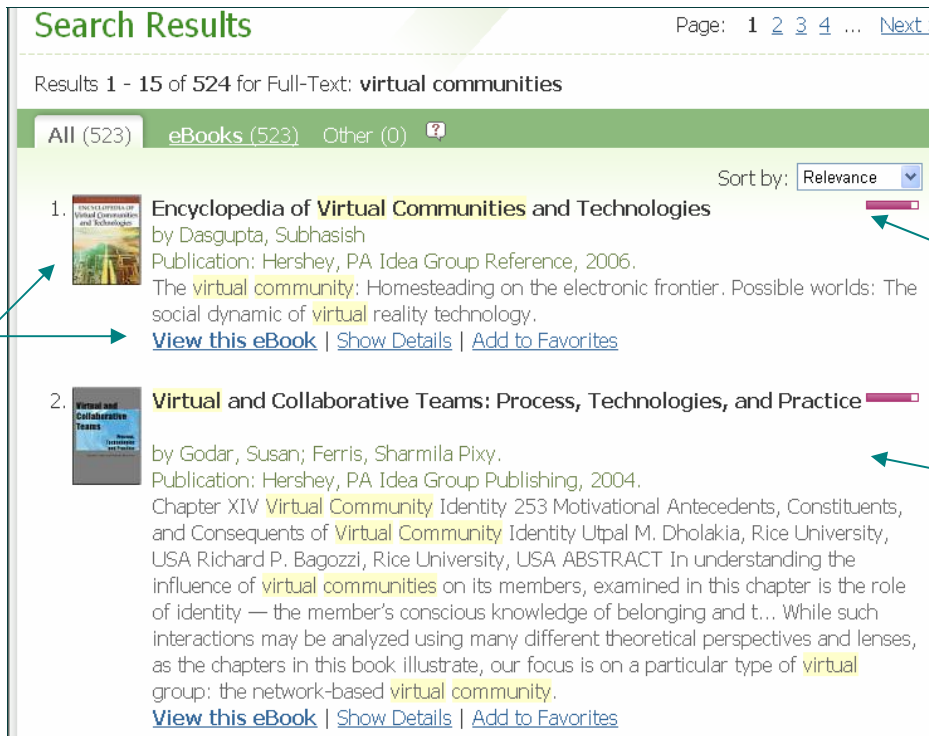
Search Results

Page: 1 2 3 4 ... Next

Results 1 - 15 of 524 for Full-Text: virtual communities

All (523) eBooks (523) Other (0) ?

Sort by: Relevance

1. Encyclopedia of Virtual Communities and Technologies
by Dasgupta, Subhasish
Publication: Hershey, PA Idea Group Reference, 2006.
The virtual community: Homesteading on the electronic frontier. Possible worlds: The social dynamic of virtual reality technology.
View this eBook | Show Details | Add to Favorites

2. Virtual and Collaborative Teams: Process, Technologies, and Practice
by Godar, Susan; Ferris, Sharmila Pixy.
Publication: Hershey, PA Idea Group Publishing, 2004.
Chapter XIV Virtual Community Identity 253 Motivational Antecedents, Constituents, and Consequents of Virtual Community Identity Utpal M. Dholakia, Rice University, USA Richard P. Bagozzi, Rice University, USA ABSTRACT In understanding the influence of virtual communities on its members, examined in this chapter is the role of identity — the member's conscious knowledge of belonging and t... While such interactions may be analyzed using many different theoretical perspectives and lenses, as the chapters in this book illustrate, our focus is on a particular type of virtual group: the network-based virtual community.
View this eBook | Show Details | Add to Favorites